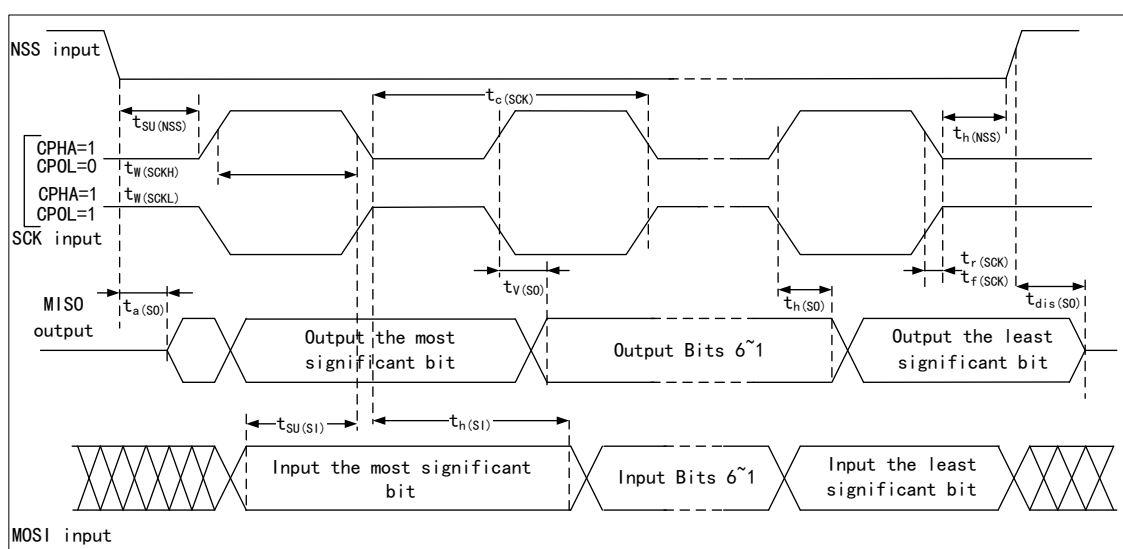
NSS input

$t_{SU(NSS)}$

$t_{c(SCK)}$

$t_{h(NSS)}$

CPHA=1
CPOL=0

$t_{W(SCKH)}$

CPHA=1
CPOL=1

$t_{W(SCKL)}$

SCK input

$t_{r(SCK)}$
$t_{f(SCK)}$

$t_{V(SO)}$

$t_{h(SO)}$

$t_{dis(SO)}$

MISO output

$t_{a(SO)}$

Output the most significant bit

Output Bits 6~1

Output the least significant bit

$t_{SU(SI)}$

$t_{h(SI)}$

Input the most significant bit

Input Bits 6~1

Input the least significant bit

MOSI input